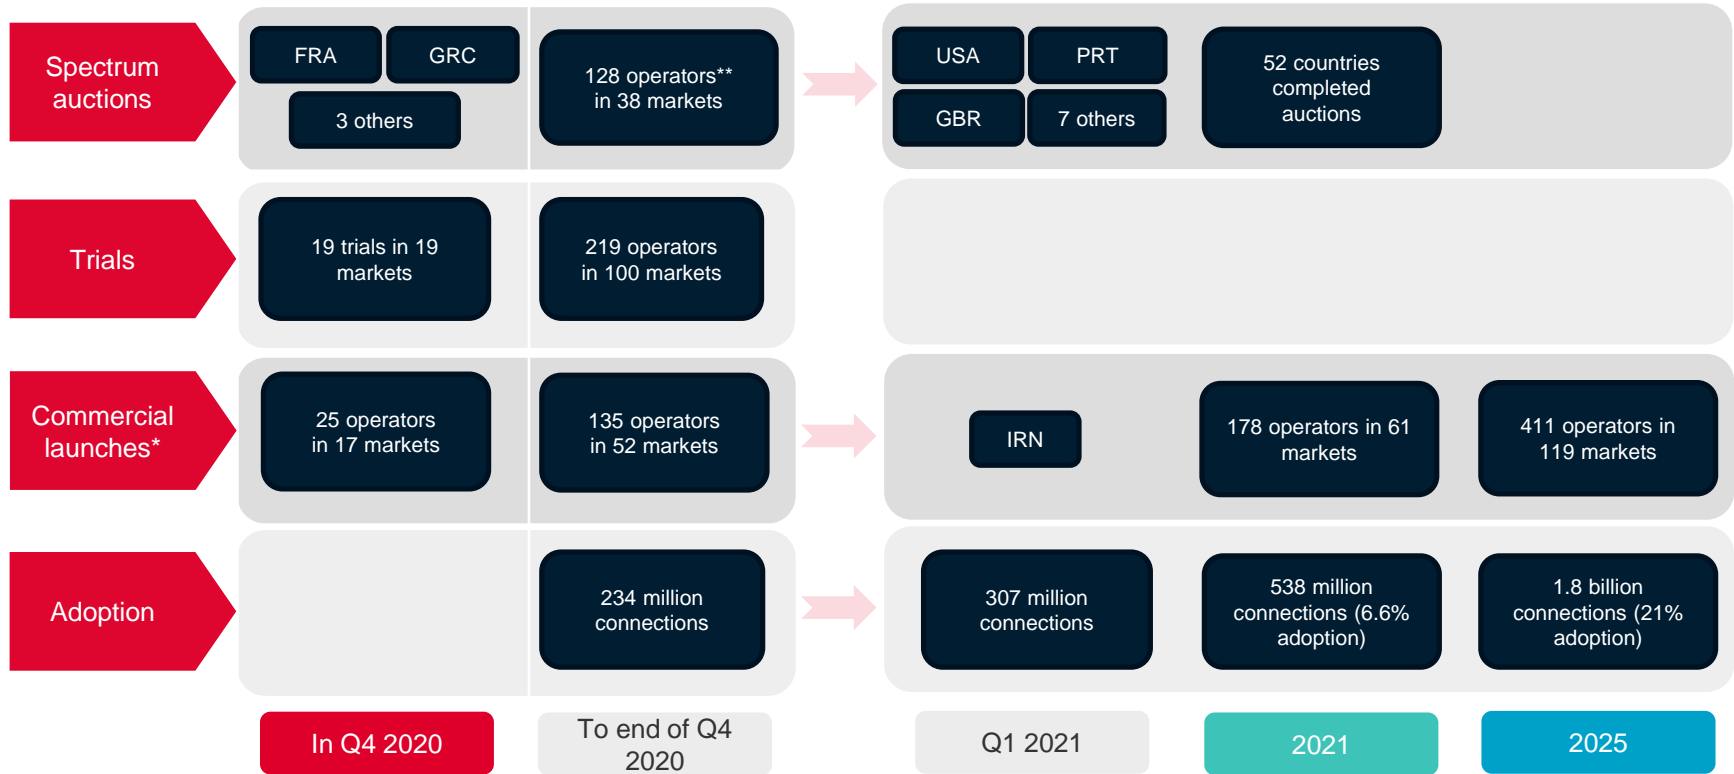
Spectrum auctions

FRA

GRC

3 others

128 operators** in 38 markets

USA

PRT

GBR

7 others

52 countries completed auctions

Trials

19 trials in 19 markets

219 operators in 100 markets

Commercial launches*

25 operators in 17 markets

135 operators in 52 markets

IRN

178 operators in 61 markets

411 operators in 119 markets

Adoption

234 million connections

307 million connections

538 million connections (6.6% adoption)

1.8 billion connections (21% adoption)

In Q4 2020

To end of Q4 2020

Q1 2021

2021

2025